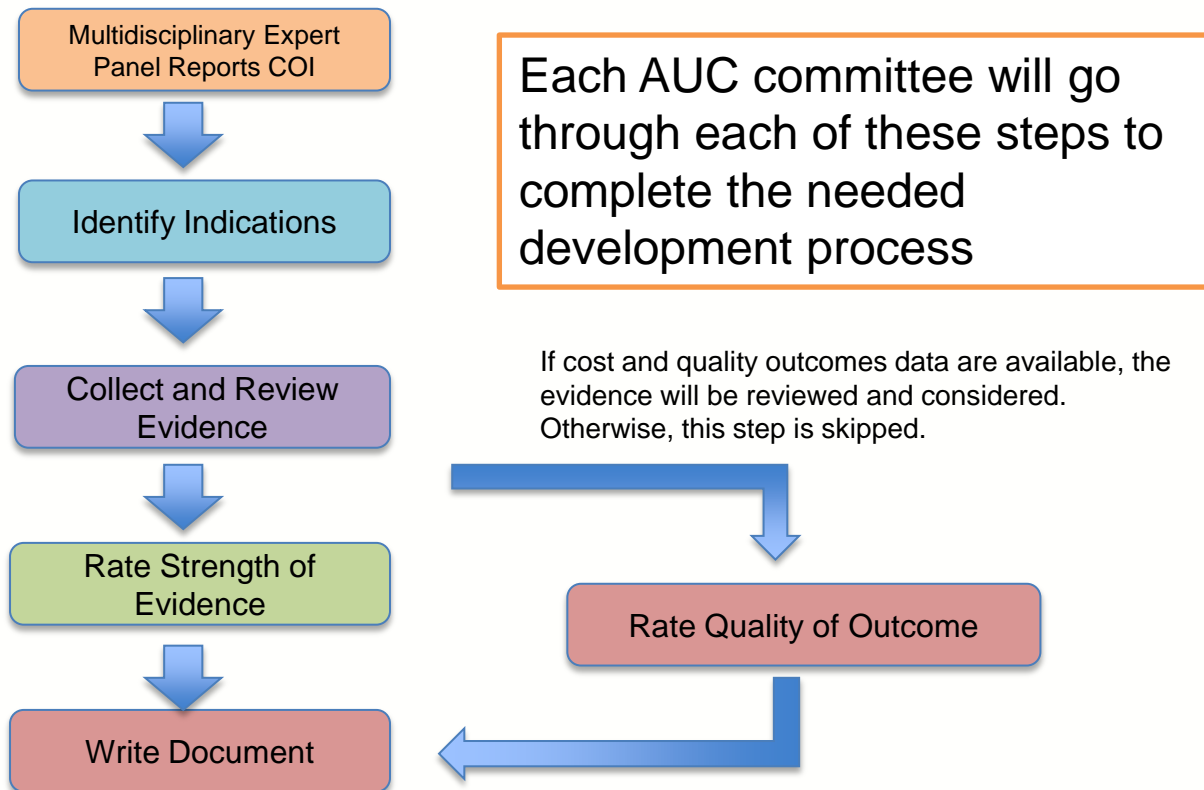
Multidisciplinary Expert Panel Reports COI

Identify Indications

Collect and Review Evidence

Rate Strength of Evidence

Write Document

Each AUC committee will go through each of these steps to complete the needed development process

If cost and quality outcomes data are available, the evidence will be reviewed and considered. Otherwise, this step is skipped.

Rate Quality of Outcome